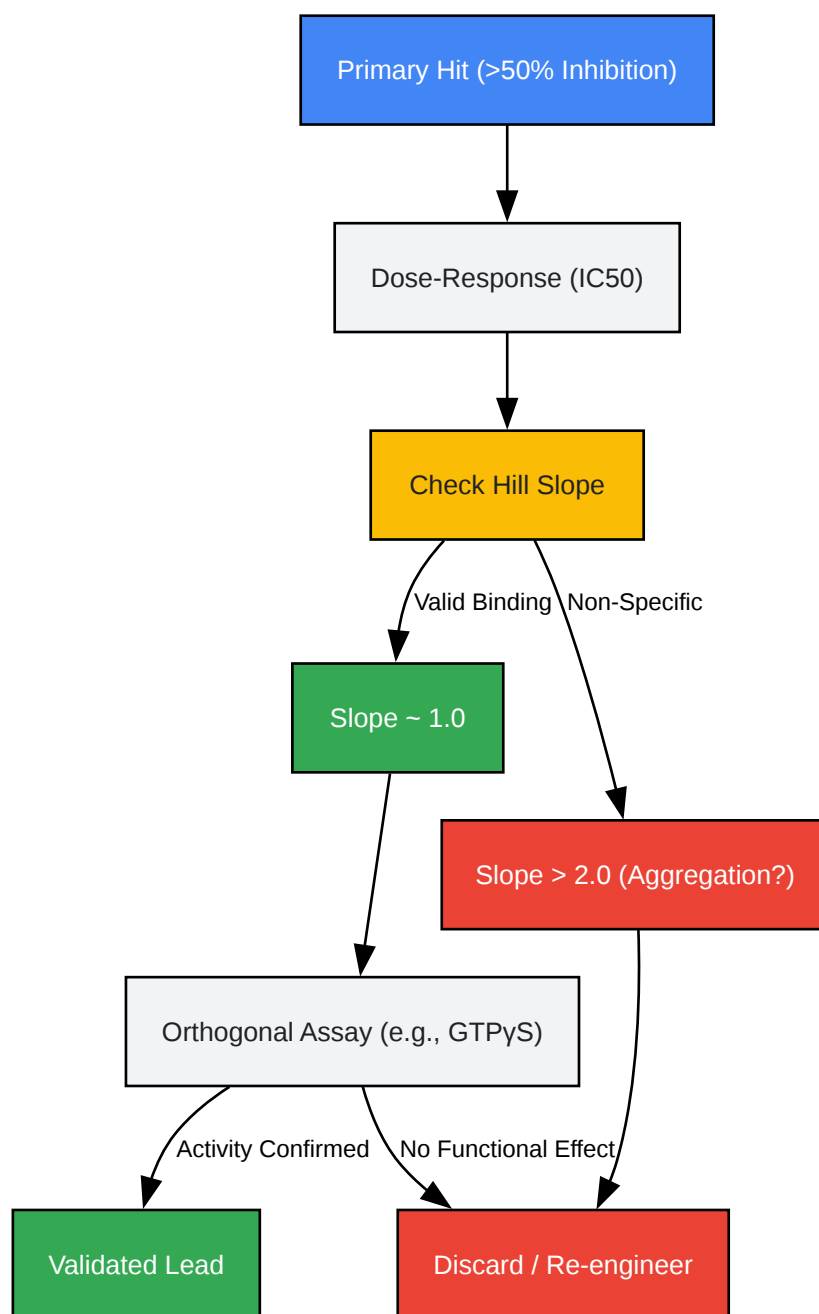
Primary Hit (>50% Inhibition)

Dose-Response (IC50)

Check Hill Slope

Valid Binding

Non-Specific

Slope ~ 1.0

Slope > 2.0 (Aggregation?)

Orthogonal Assay (e.g., GTPγS)

Activity Confirmed

No Functional Effect

Validated Lead

Discard / Re-engineer